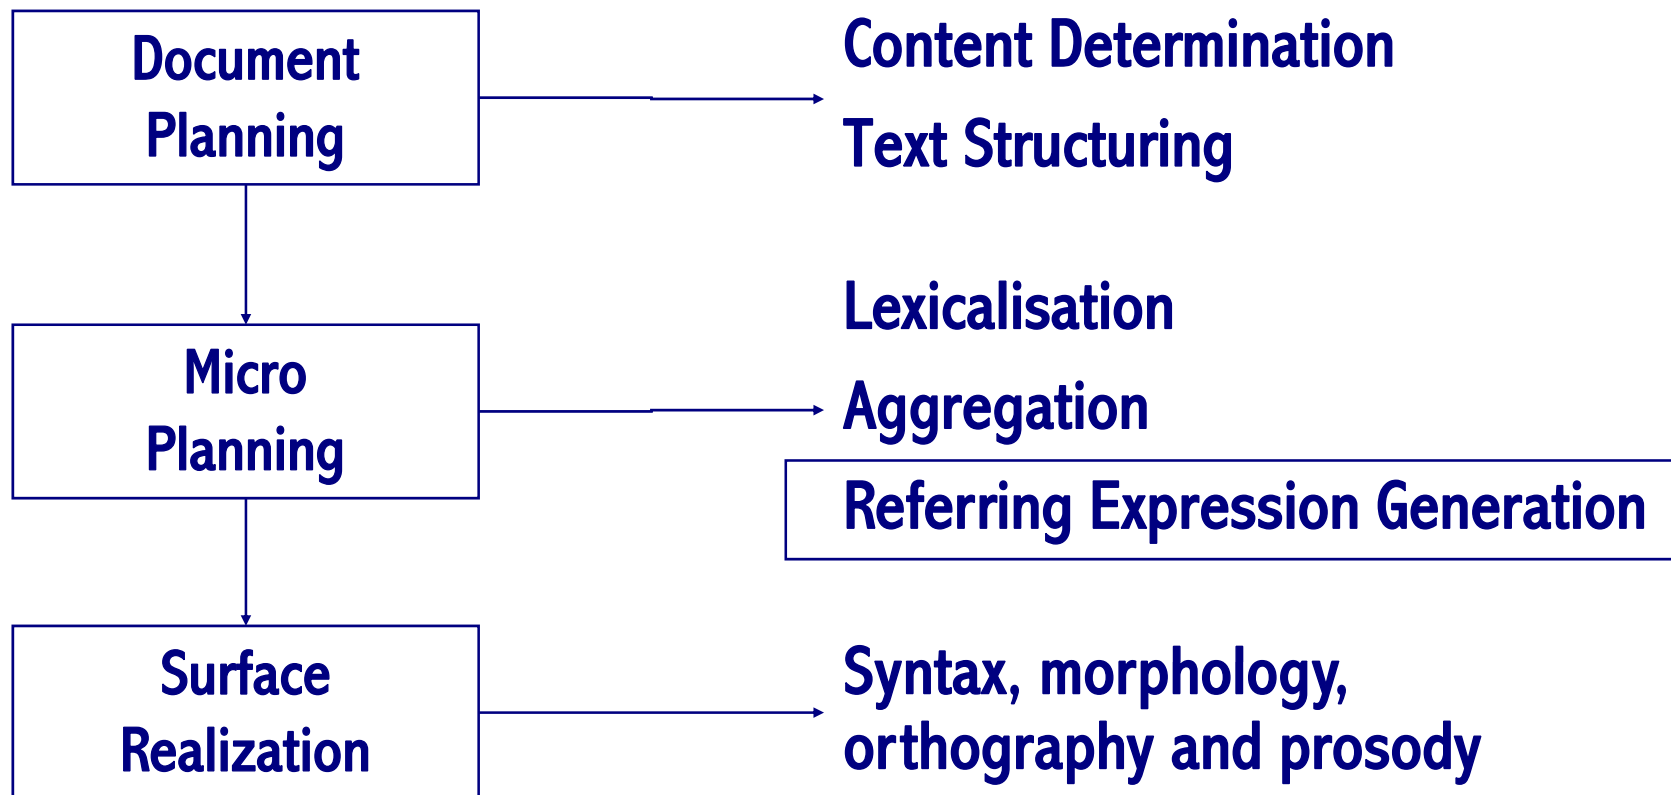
Document Planning

Content Determination

Text Structuring

Micro Planning

Lexicalisation

Aggregation

Referring Expression Generation

Surface Realization

Syntax, morphology, orthography and prosody